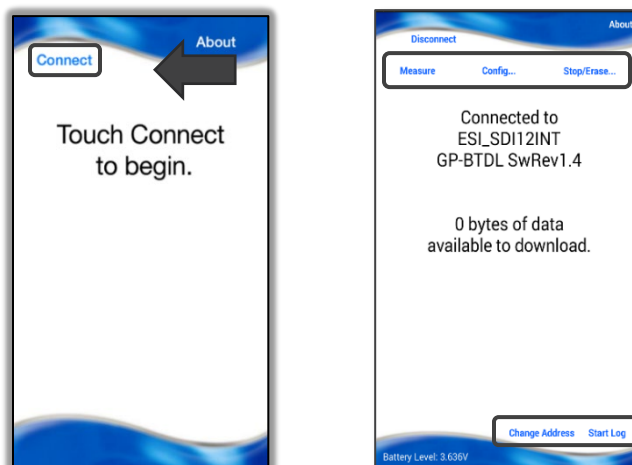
About
Connect

Touch Connect to begin.

Disconnect
About

Measure
Config...
Stop/Erase...

Connected to
ESI_SDI12INT
GP-BTDL SwRev1.4

0 bytes of data available to download.

Change Address
Start Log

Battery Level: 3.636V